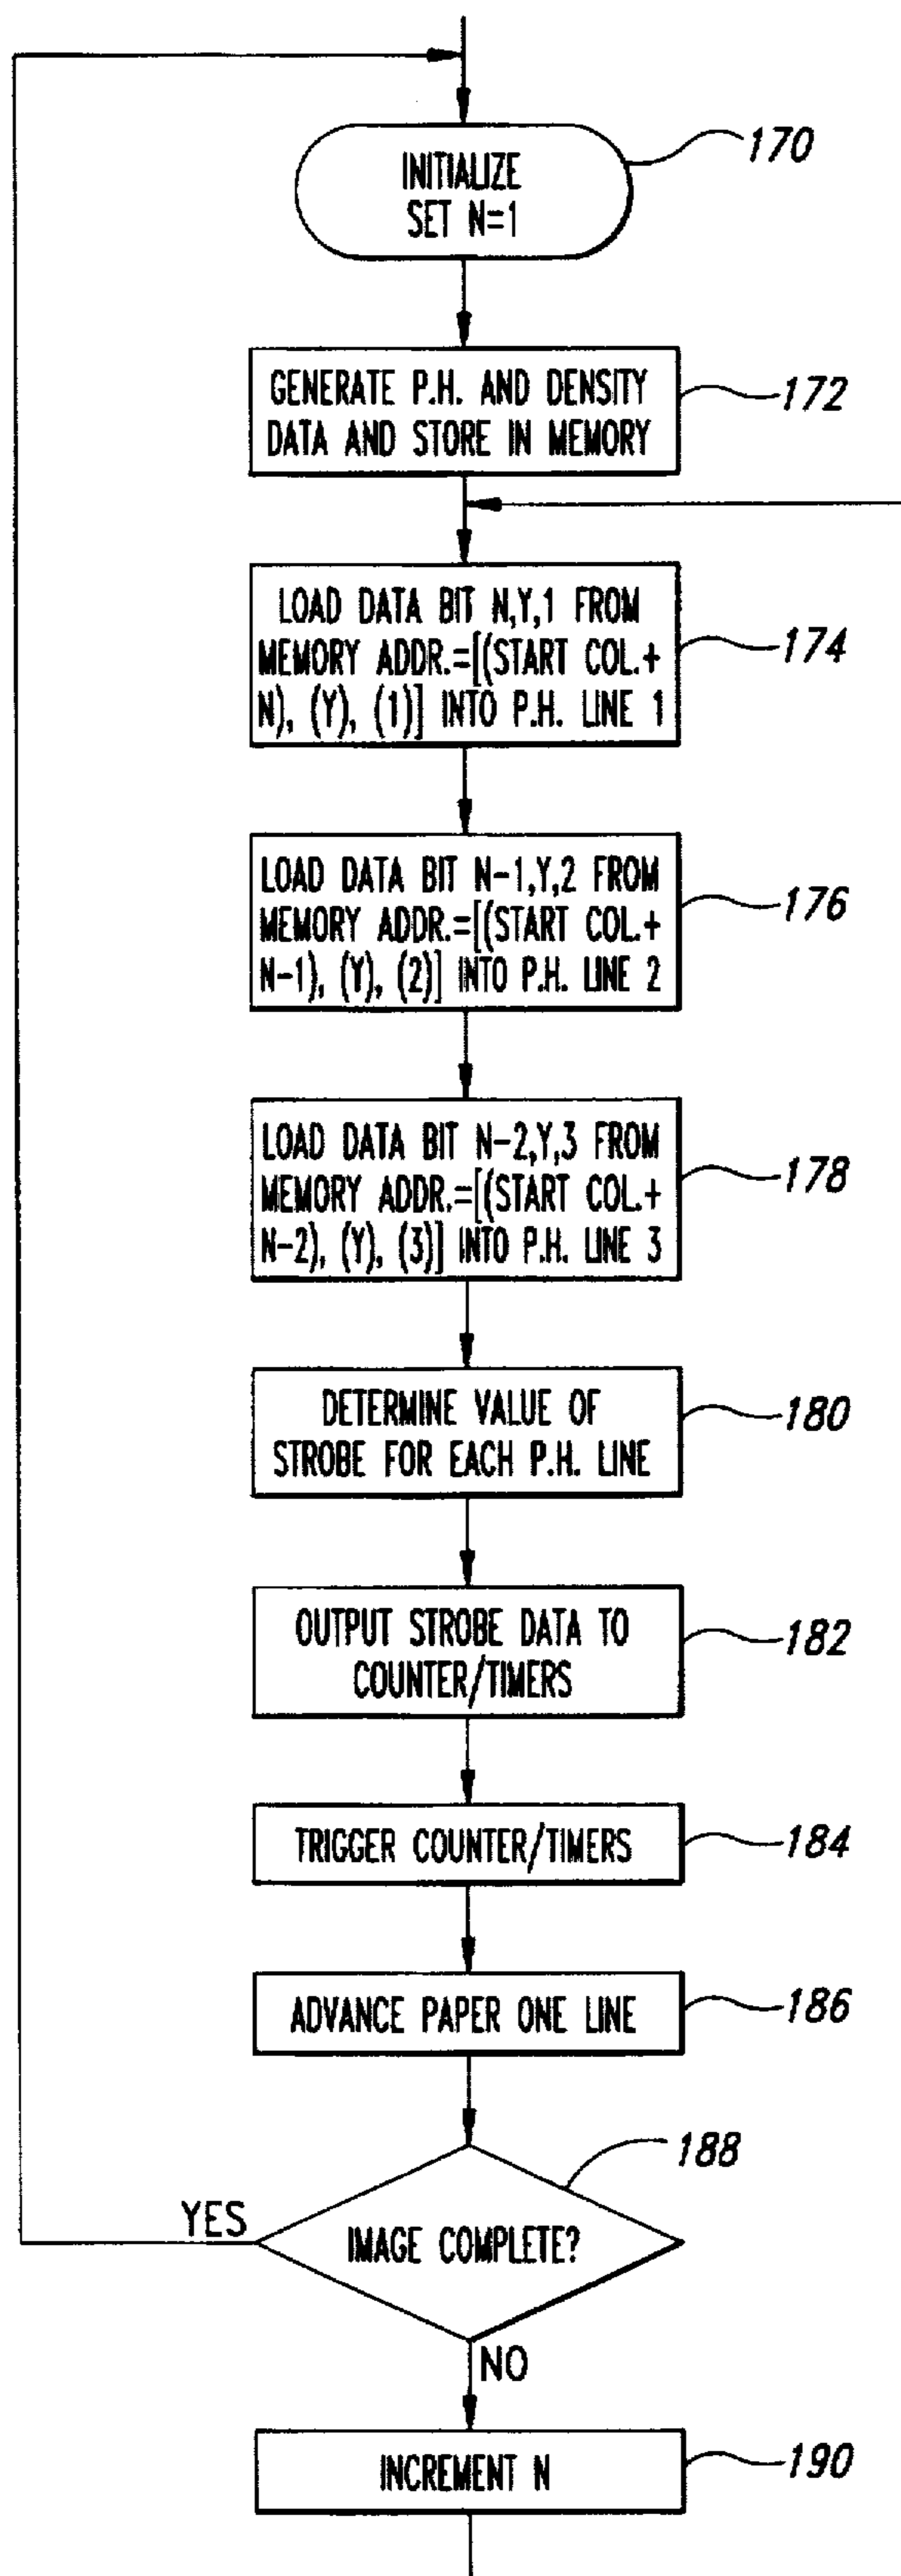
INITIALIZE SET N=1

170

GENERATE P.H. AND DENSITY DATA AND STORE IN MEMORY

172

LOAD DATA BIT N,Y,1 FROM MEMORY ADDR.=[(START COL.+ N), (Y), (1)] INTO P.H. LINE 1

174

LOAD DATA BIT N−1,Y,2 FROM MEMORY ADDR.=[(START COL.+ N−1), (Y), (2)] INTO P.H. LINE 2

176

LOAD DATA BIT N−2,Y,3 FROM MEMORY ADDR.=[(START COL.+ N−2), (Y), (3)] INTO P.H. LINE 3

178

DETERMINE VALUE OF STROBE FOR EACH P.H. LINE

180

OUTPUT STROBE DATA TO COUNTER/TIMERS

182

TRIGGER COUNTER/TIMERS

184

ADVANCE PAPER ONE LINE

186

188

YES

IMAGE COMPLETE?

NO

INCREMENT N

190